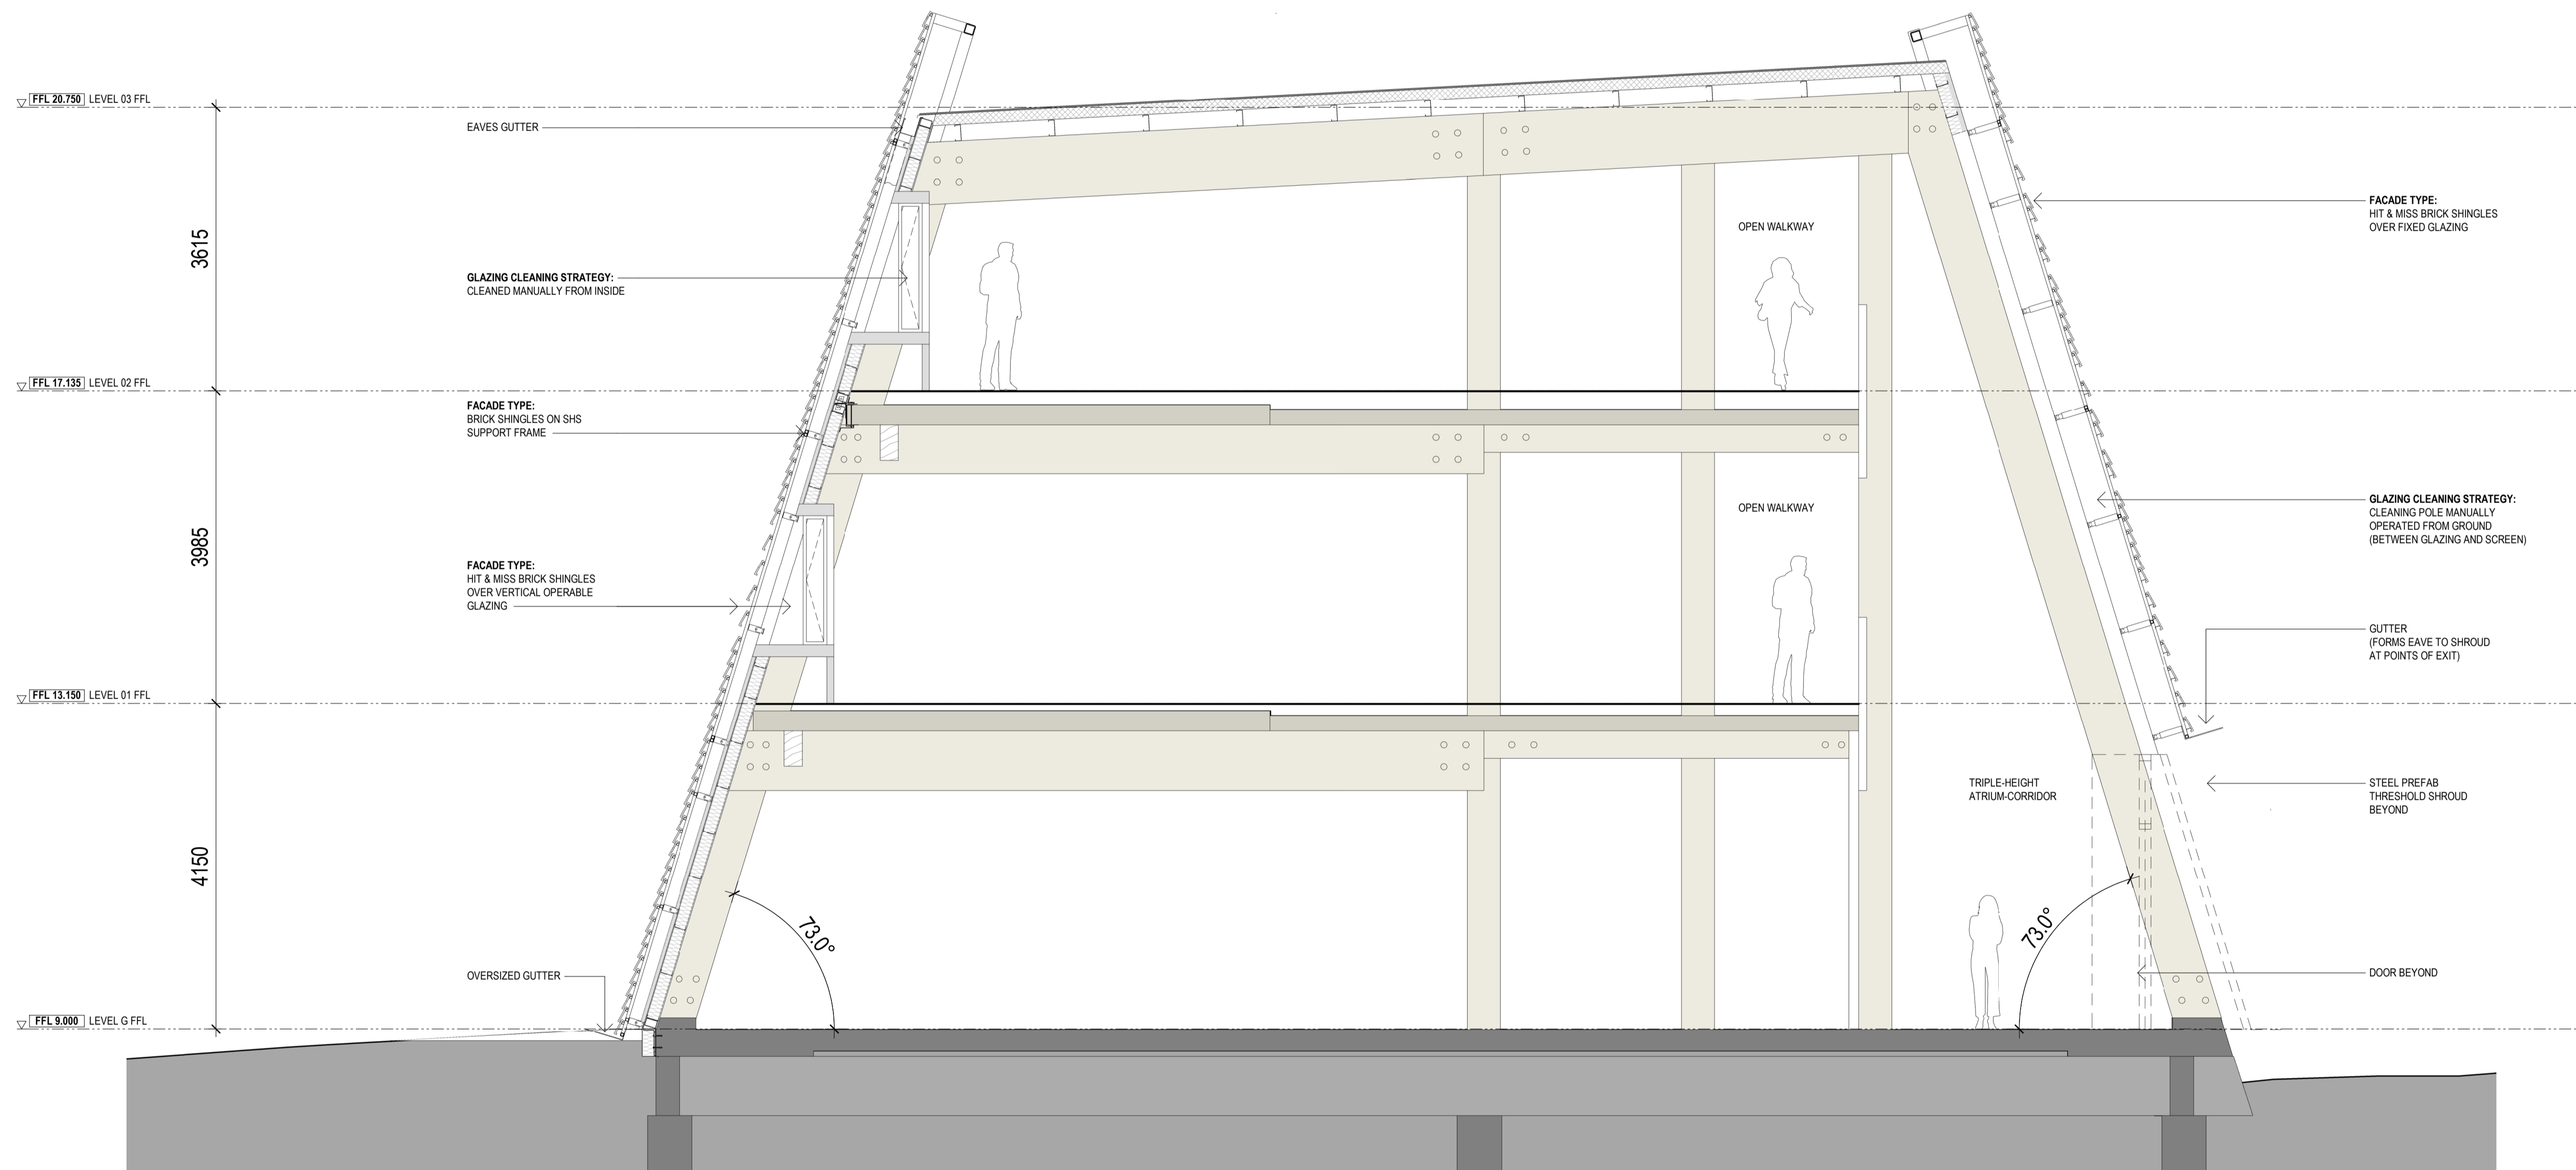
FFL 20.750 LEVEL 03 FFL

FFL 17.135 LEVEL 02 FFL

FFL 13.150 LEVEL 01 FFL

FFL 9.000 LEVEL G FFL

3615

3985

4150

EAVES GUTTER

GLAZING CLEANING STRATEGY:
CLEANED MANUALLY FROM INSIDE

FACADE TYPE:
BRICK SHINGLES ON SHS SUPPORT FRAME

FACADE TYPE:
HIT & MISS BRICK SHINGLES OVER VERTICAL OPERABLE GLAZING

OVERSIZED GUTTER

OPEN WALKWAY

OPEN WALKWAY

TRIPLE-HEIGHT ATRIUM-CORRIDOR

73.0°

73.0°

FACADE TYPE:
HIT & MISS BRICK SHINGLES OVER FIXED GLAZING

GLAZING CLEANING STRATEGY:
CLEANING POLE MANUALLY OPERATED FROM GROUND (BETWEEN GLAZING AND SCREEN)

GUTTER
(FORMS EAVE TO SHROUD AT POINTS OF EXIT)

STEEL PREFAB THRESHOLD SHROUD BEYOND

DOOR BEYOND